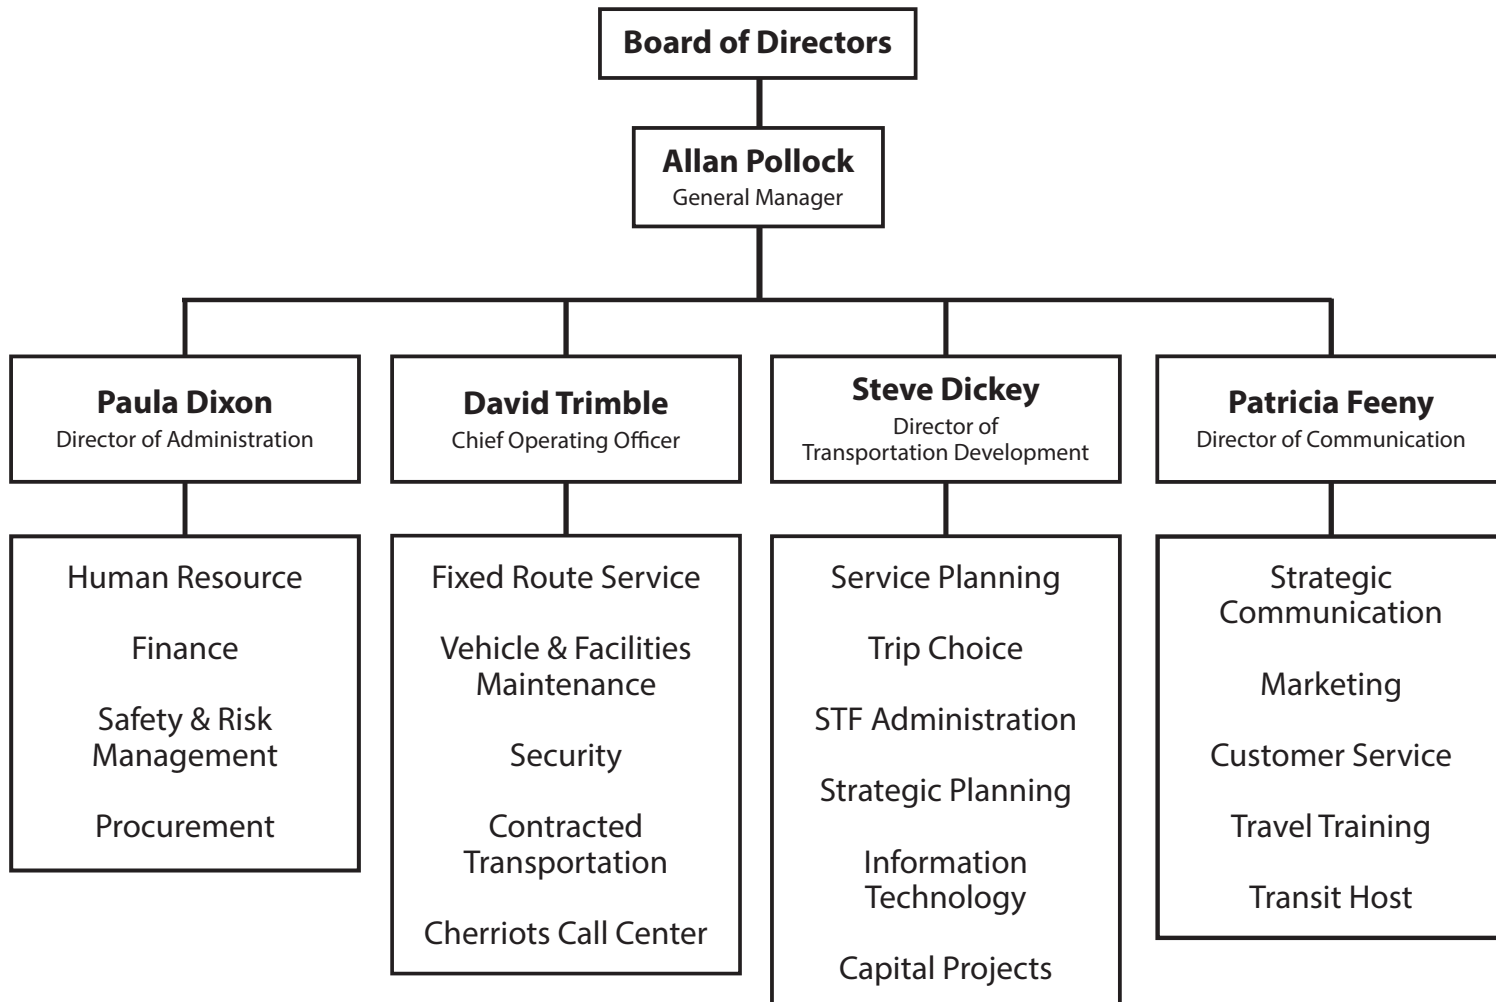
Board of Directors

Allan Pollock
General Manager

Paula Dixon
Director of Administration

Human Resource

Finance

Safety & Risk Management

Procurement

David Trimble
Chief Operating Officer

Fixed Route Service

Vehicle & Facilities Maintenance

Security

Contracted Transportation

Cherriots Call Center

Steve Dickey
Director of Transportation Development

Service Planning

Trip Choice

STF Administration

Strategic Planning

Information Technology

Capital Projects

Patricia Feeny
Director of Communication

Strategic Communication

Marketing

Customer Service

Travel Training

Transit Host